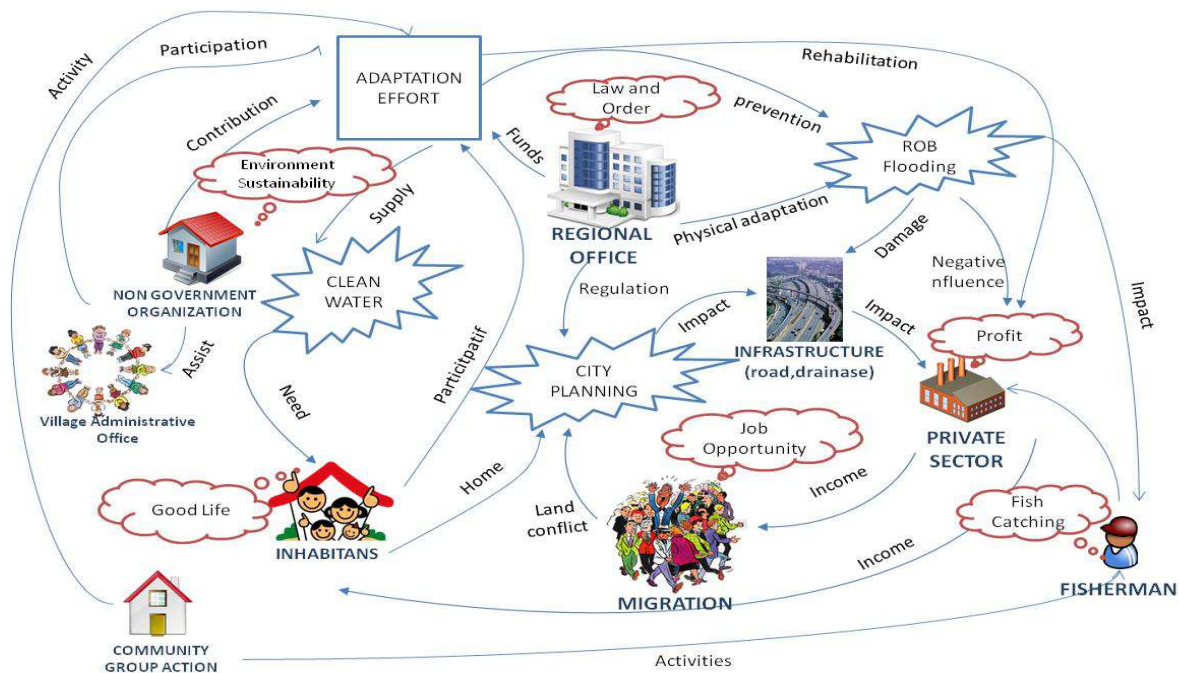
Activity

Participation

ADAPTATION EFFORT

Rehabilitation

Contribution

Law and Order

prevention

Funds

ROB Flooding

Environment Sustainability

Supply

REGIONAL OFFICE

Physical adaptation

Damage

CLEAN WATER

Negative nfluence

Impact

NON GOVERNMENT ORGANIZATION

Regulation

Impact

Impact

Profit

Assist

Village Administrative Office

Need

Particitpatif

CITY PLANNING

INFRASTRUCTURE (road,drainase)

Job Opportunity

PRIVATE SECTOR

Home

Income

Good Life

Land conflict

Fish Catching

INHABITANS

Income

MIGRATION

FISHERMAN

COMMUNITY GROUP ACTION

Activities